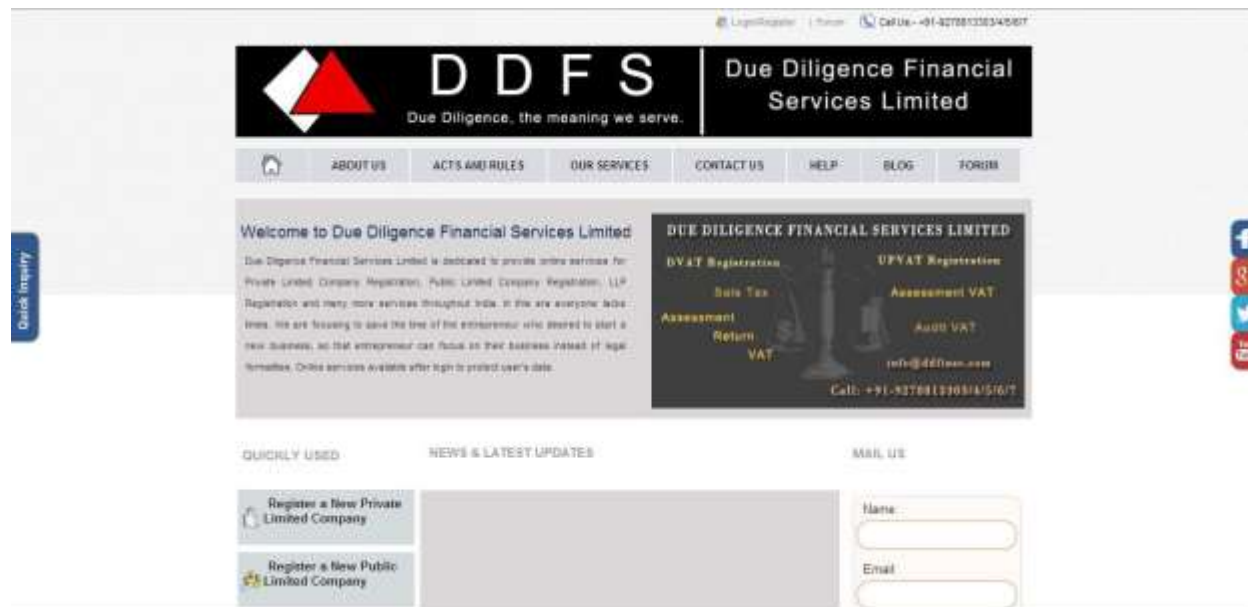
Login/Register | Forum | Call Us:- +91-9278813303/4/5/6/7

D D F S
Due Diligence, the meaning we serve.
Due Diligence Financial Services Limited

ABOUT US | ACTS AND RULES | OUR SERVICES | CONTACT US | HELP | BLOG | FORUM

Quick Inquiry

Welcome to Due Diligence Financial Services Limited

Due Diligence Financial Services Limited is dedicated to provide online services for Private Limited Company Registration, Public Limited Company Registration, LLP Registration and many more services throughout India. In this are everyone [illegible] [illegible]. We are focusing to save the time of the entrepreneur who desired to start a new business, so that entrepreneur can focus on their business instead of legal formalities. Online services available after login to protect user's data.

DUE DILIGENCE FINANCIAL SERVICES LIMITED
DVAT Registration
UPVAT Registration
Sale Tax
Assessment VAT
Assessment
Return
VAT
Audit VAT
info@ddfinan.com
Call: +91-9278813303/4/5/6/7

QUICKLY USED
NEWS & LATEST UPDATES
MAIL US

Register a New Private Limited Company
Register a New Public Limited Company

Name
Email